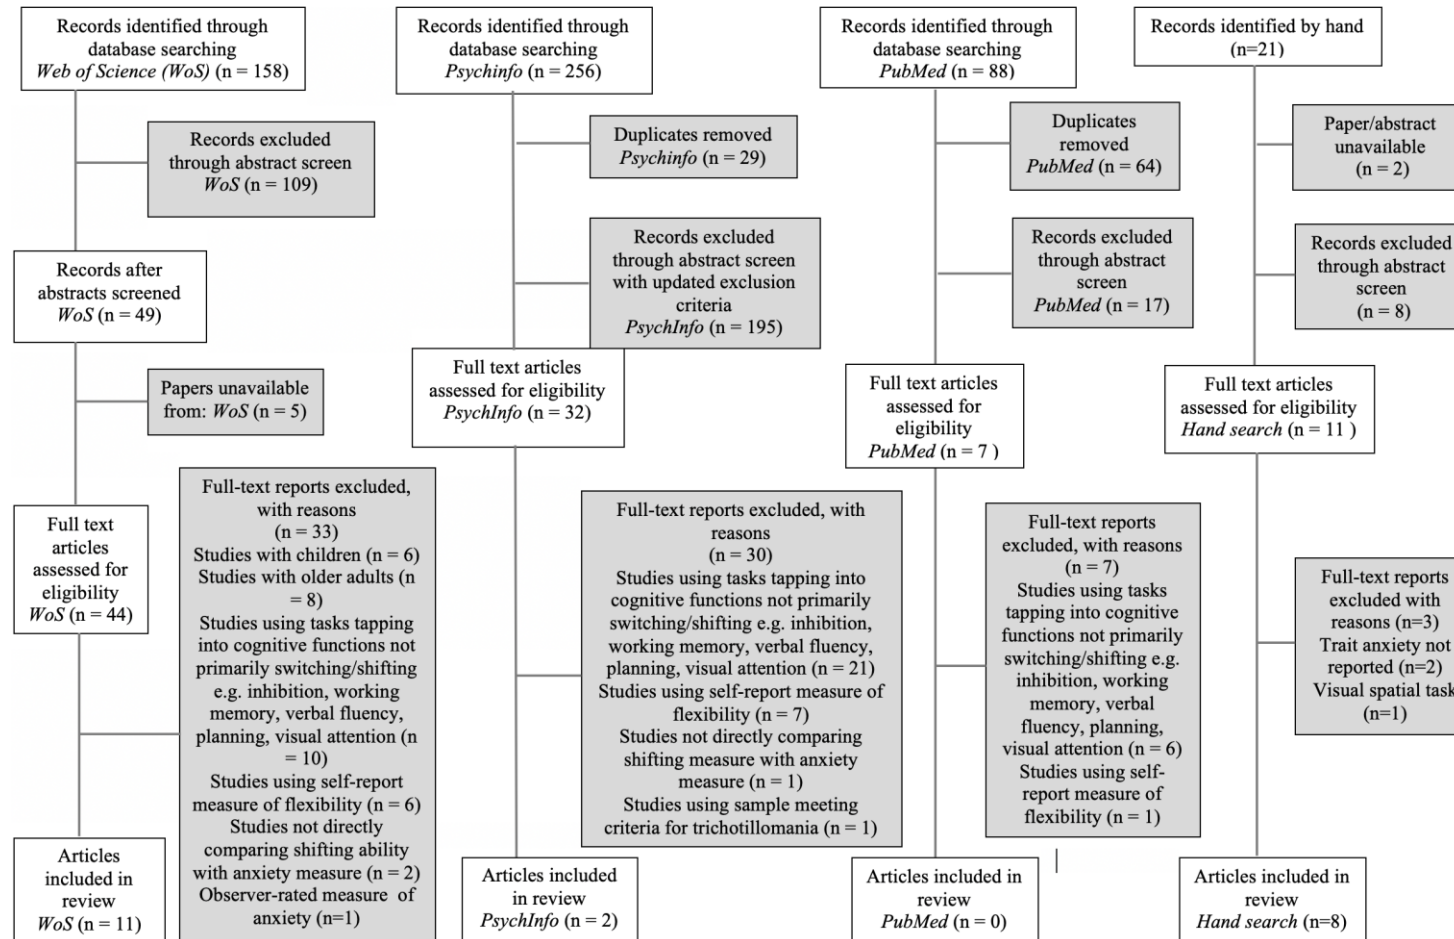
Records identified through database searching
*Web of Science (WoS)* (n = 158)

Records excluded through abstract screen
*WoS* (n = 109)

Records after abstracts screened
*WoS* (n = 49)

Papers unavailable from: *WoS* (n = 5)

Full text articles assessed for eligibility
*WoS* (n = 44)

Full-text reports excluded, with reasons
(n = 33)
Studies with children (n = 6)
Studies with older adults (n = 8)
Studies using tasks tapping into cognitive functions not primarily switching/shifting e.g. inhibition, working memory, verbal fluency, planning, visual attention (n = 10)
Studies using self-report measure of flexibility (n = 6)
Studies not directly comparing shifting ability with anxiety measure (n = 2)
Observer-rated measure of anxiety (n=1)

Articles included in review
*WoS* (n = 11)

Records identified through database searching
*Psychinfo* (n = 256)

Duplicates removed
*Psychinfo* (n = 29)

Records excluded through abstract screen with updated exclusion criteria
*PsychInfo* (n = 195)

Full text articles assessed for eligibility
*PsychInfo* (n = 32)

Full-text reports excluded, with reasons
(n = 30)
Studies using tasks tapping into cognitive functions not primarily switching/shifting e.g. inhibition, working memory, verbal fluency, planning, visual attention (n = 21)
Studies using self-report measure of flexibility (n = 7)
Studies not directly comparing shifting measure with anxiety measure (n = 1)
Studies using sample meeting criteria for trichotillomania (n = 1)

Articles included in review
*PsychInfo* (n = 2)

Records identified through database searching
*PubMed* (n = 88)

Duplicates removed
*PubMed* (n = 64)

Records excluded through abstract screen
*PubMed* (n = 17)

Full text articles assessed for eligibility
*PubMed* (n = 7 )

Full-text reports excluded, with reasons
(n = 7)
Studies using tasks tapping into cognitive functions not primarily switching/shifting e.g. inhibition, working memory, verbal fluency, planning, visual attention (n = 6)
Studies using self-report measure of flexibility (n = 1)

Articles included in review
*PubMed* (n = 0)

Records identified by hand
(n=21)

Paper/abstract unavailable
(n = 2)

Records excluded through abstract screen
(n = 8)

Full text articles assessed for eligibility
*Hand search* (n = 11 )

Full-text reports excluded with reasons (n=3)
Trait anxiety not reported (n=2)
Visual spatial task (n=1)

Articles included in review
*Hand search* (n=8)